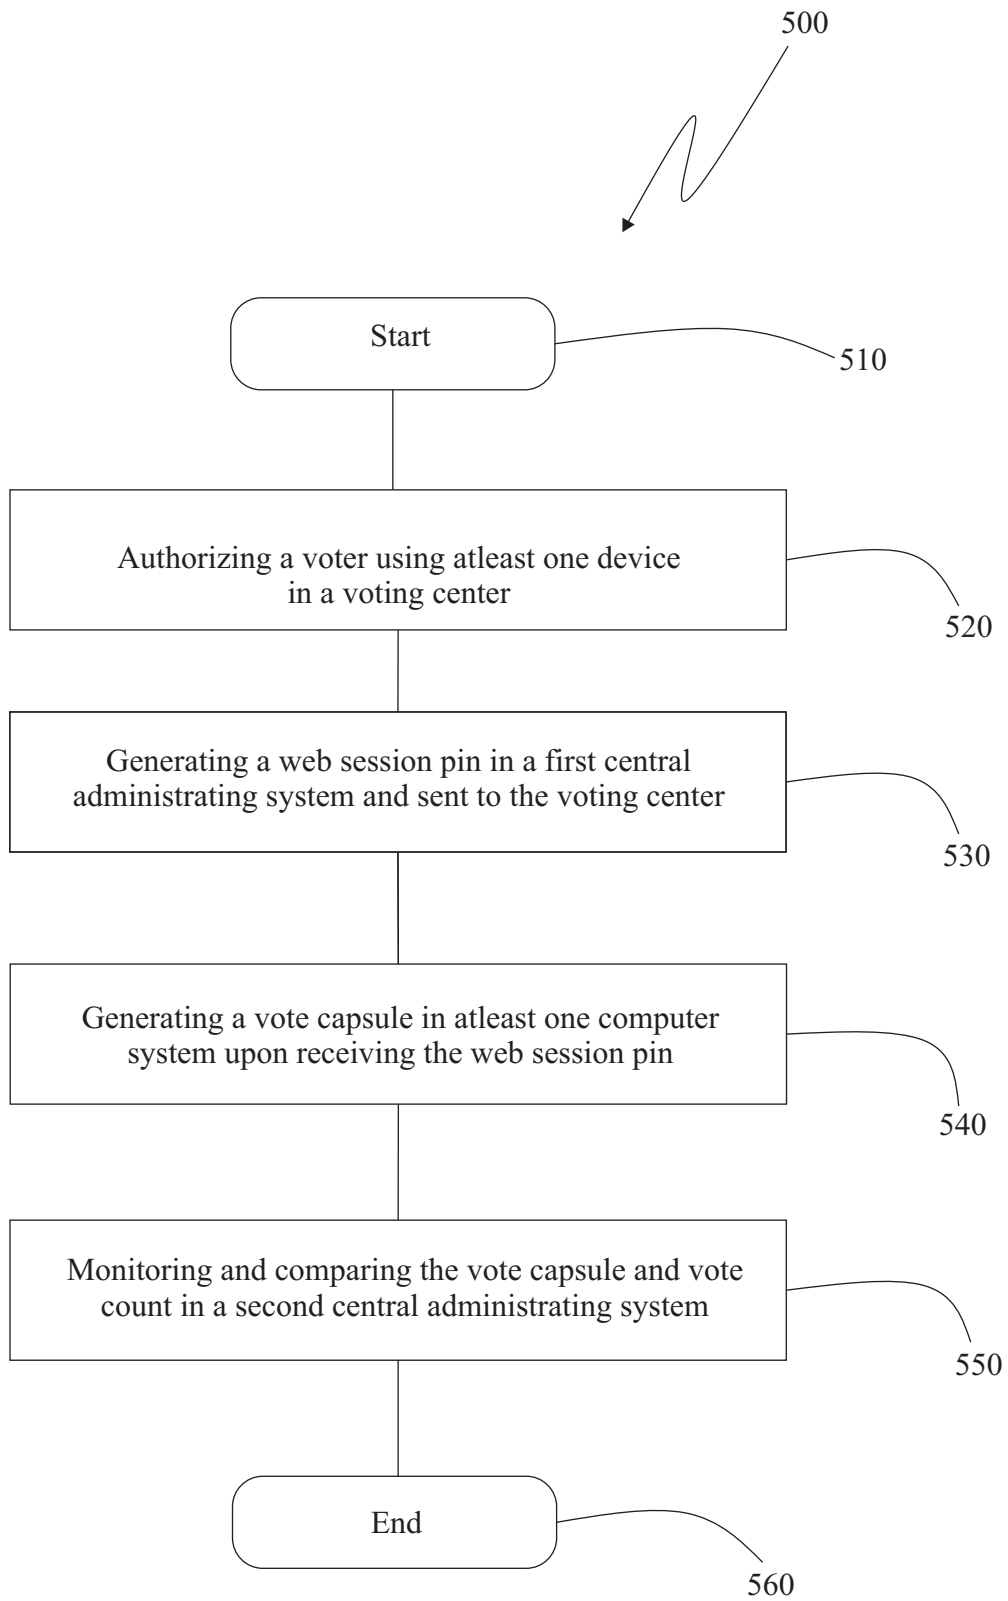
500

Start

510

Authorizing a voter using atleast one device in a voting center

520

Generating a web session pin in a first central administrating system and sent to the voting center

530

Generating a vote capsule in atleast one computer system upon receiving the web session pin

540

Monitoring and comparing the vote capsule and vote count in a second central administrating system

550

End

560